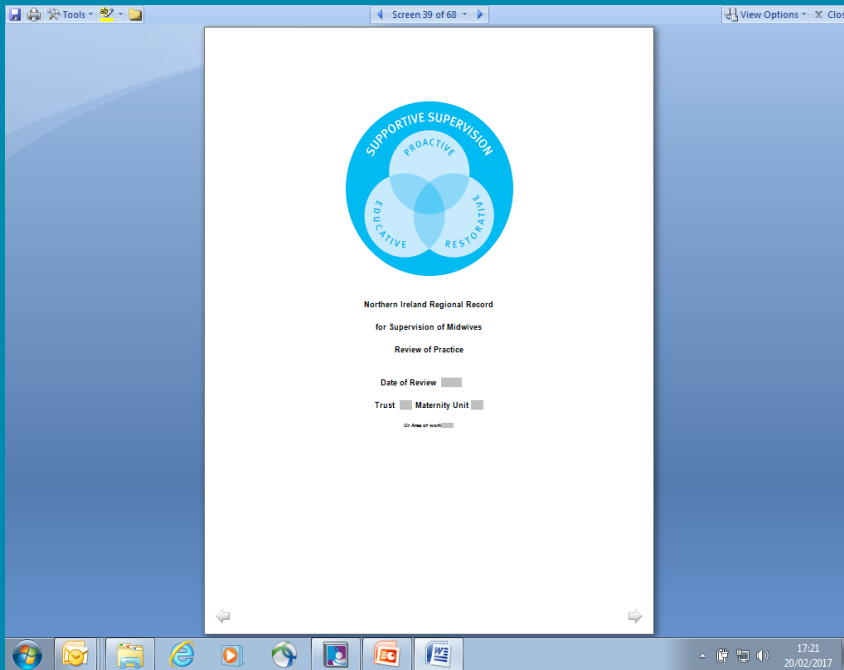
Tools

Screen 39 of 68

View Options

Clos

SUPPORTIVE SUPERVISION

PROACTIVE

EDUCATIVE

RESTORATIVE

Northern Ireland Regional Record

for Supervision of Midwives

Review of Practice

Date of Review

Trust Maternity Unit

Or Area of work

17:21
20/02/2017